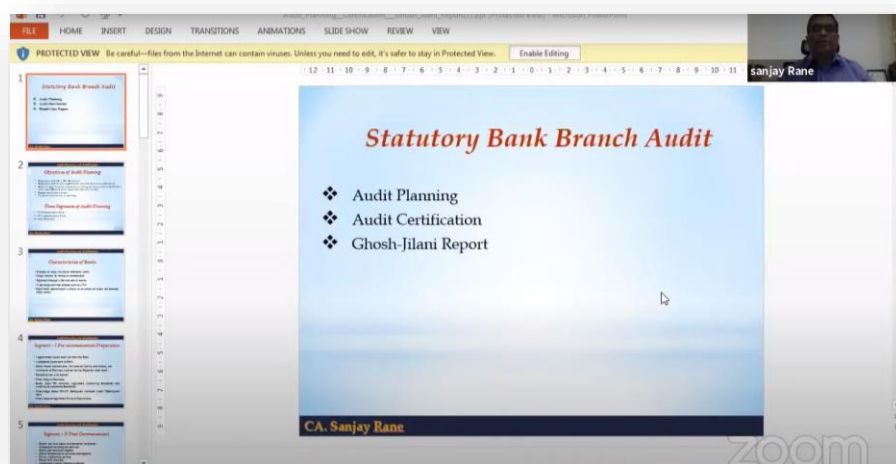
Audit_Planning_Certification_Ghosh_Jilani_Report[1].pptx [Protected View] - Microsoft PowerPoint

FILE HOME INSERT DESIGN TRANSITIONS ANIMATIONS SLIDE SHOW REVIEW VIEW

PROTECTED VIEW Be careful—files from the Internet can contain viruses. Unless you need to edit, it's safer to stay in Protected View. Enable Editing

sanjay Rane

1

Statutory Bank Branch Audit

Audit Planning
Audit Certification
Ghosh-Jilani Report

2

Objectives of Audit Planning

Three Segments of Audit Planning

3

Characteristics of Banks

4

Segment – I Pre-commencement Preparation

5

Segment – II Post Commencement

Statutory Bank Branch Audit

❖ Audit Planning
❖ Audit Certification
❖ Ghosh-Jilani Report

CA. Sanjay Rane

zoom